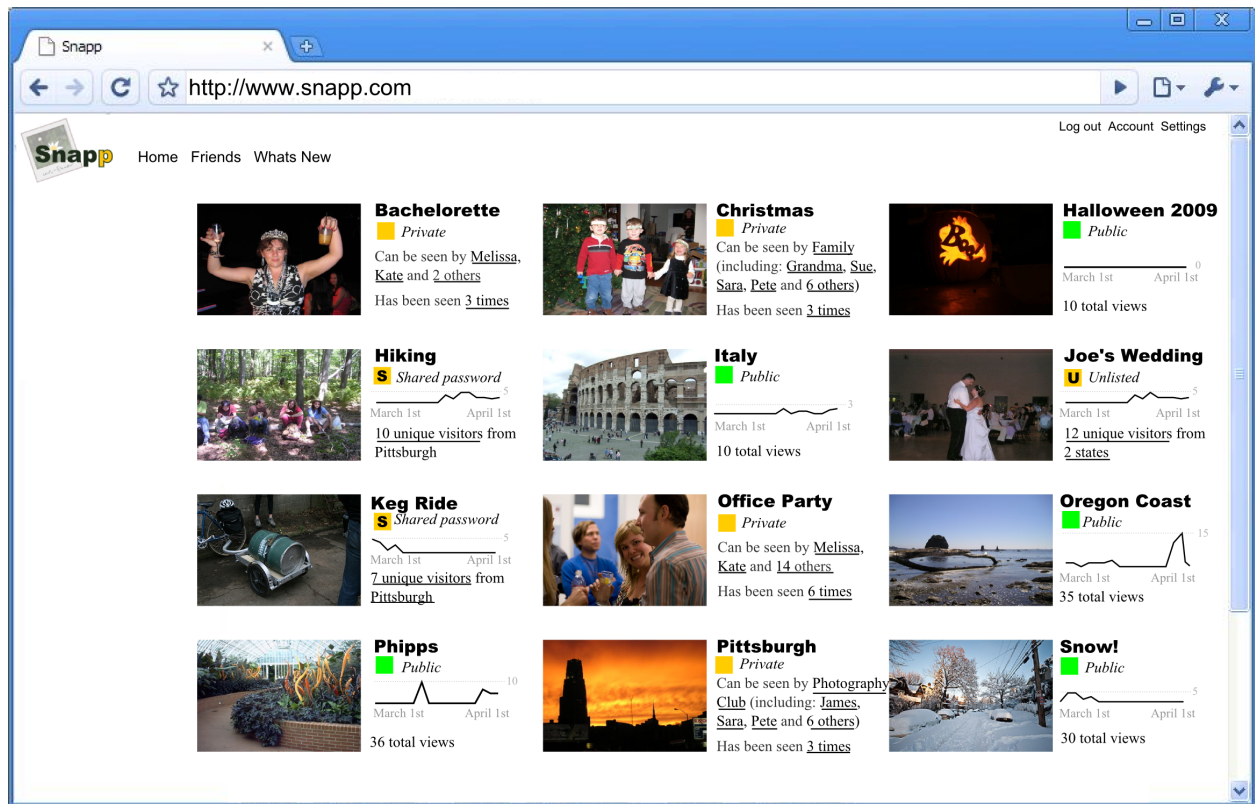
Snapp

http://www.snapp.com

Log out Account Settings

Snapp

Home Friends Whats New

Bachelorette
Private
Can be seen by Melissa, Kate and 2 others
Has been seen 3 times

Christmas
Private
Can be seen by Family (including: Grandma, Sue, Sara, Pete and 6 others)
Has been seen 3 times

Halloween 2009
Public
0
March 1st April 1st
10 total views

Hiking
S Shared password
5
March 1st April 1st
10 unique visitors from Pittsburgh

Italy
Public
3
March 1st April 1st
10 total views

Joe's Wedding
U Unlisted
5
March 1st April 1st
12 unique visitors from 2 states

Keg Ride
S Shared password
5
March 1st April 1st
7 unique visitors from Pittsburgh

Office Party
Private
Can be seen by Melissa, Kate and 14 others
Has been seen 6 times

Oregon Coast
Public
15
March 1st April 1st
35 total views

Phipps
Public
10
March 1st April 1st
36 total views

Pittsburgh
Private
Can be seen by Photography Club (including: James, Sara, Pete and 6 others)
Has been seen 3 times

Snow!
Public
5
March 1st April 1st
30 total views